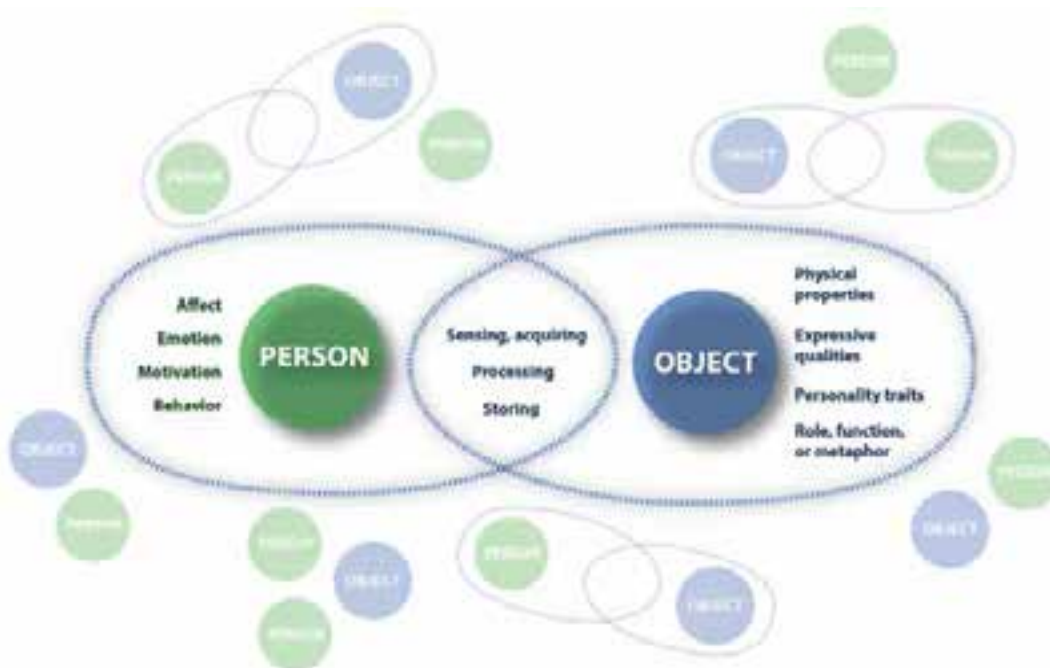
OBJECT

PERSON

PERSON

PERSON

OBJECT

PERSON

Affect
Emotion
Motivation
Behavior

PERSON

Sensing, acquiring
Processing
Storing

OBJECT

Physical properties
Expressive qualities
Personality traits
Role, function, or metaphor

OBJECT

PERSON

PERSON

OBJECT

PERSON

PERSON

OBJECT

PERSON

OBJECT